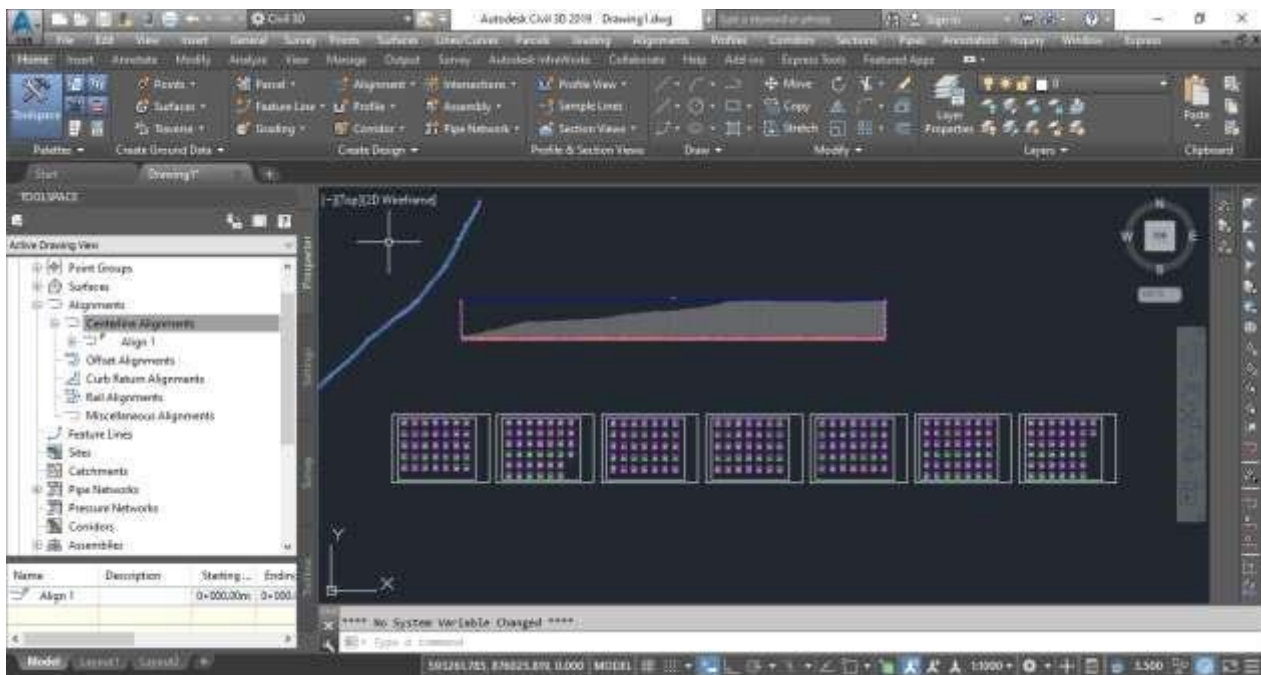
Civil 3D

Autodesk Civil 3D 2019 Drawing1.dwg

File Edit View Insert General Survey Points Surfaces Lines/Curves Parcels Grading Alignments Profiles Corridors Sections Pipes Annotation Inquiry Window Express

Home Insert Annotate Modify Analyze View Manage Output Survey Autodesk InfraWorks Collaborate Help Add-ins Express Tools Featured Apps

Toolspace

Points

Surfaces

Traverse

Parcel

Feature Line

Grading

Alignment

Profile

Corridor

Intersections

Assembly

Pipe Network

Profile View

Sample Lines

Section Views

Move

Copy

Stretch

Layer Properties

Paste

Palettes

Create Ground Data

Create Design

Profile & Section Views

Draw

Modify

Layers

Clipboard

Start

Drawing1*

TOOLSPACE

Active Drawing View

Point Groups

Surfaces

Alignments

Centerline Alignments

Align 1

Offset Alignments

Curb Return Alignments

Rail Alignments

Miscellaneous Alignments

Feature Lines

Sites

Catchments

Pipe Networks

Pressure Networks

Corridors

Assemblies

| Name | Description | Starting... | Ending |
|---|---|---|---|
| Align 1 | | 0+000.00m | 0+000. |

[-][Top][2D Wireframe]

N

W

TOP

E

WCS

Y

X

**** No System Variable Changed ****

Type a command

Model

Layout1

Layout2

591261.785, 876025.891, 0.000 MODEL

1:1000

3.500